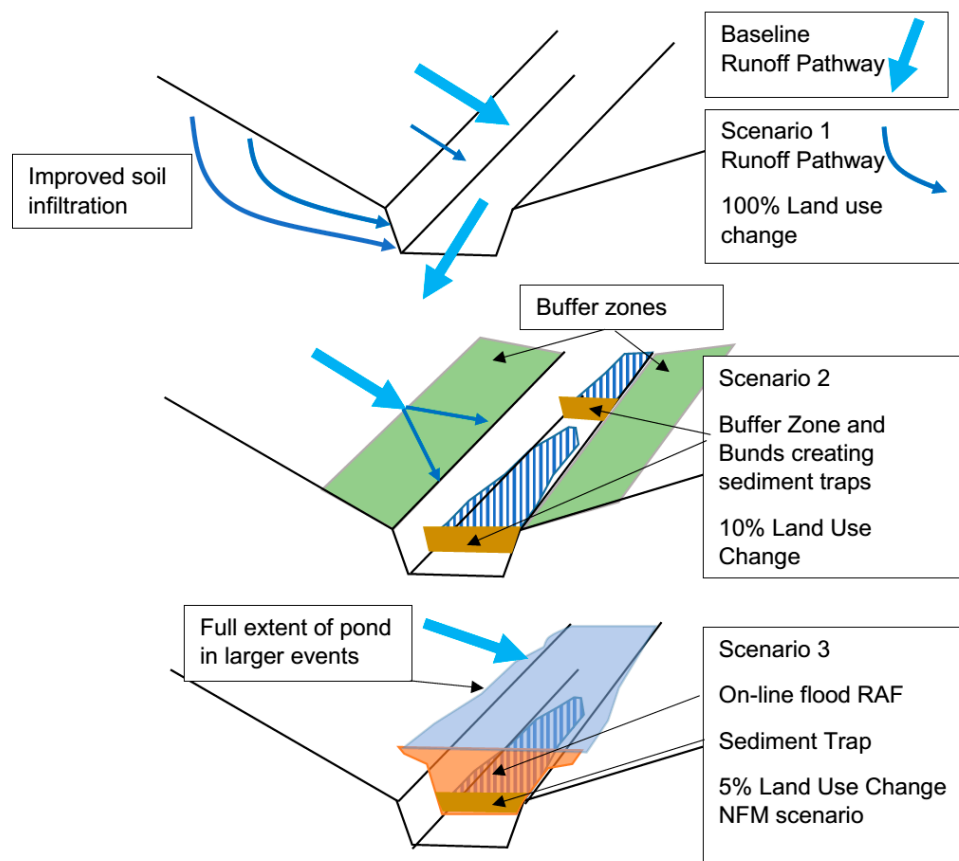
Baseline
Runoff Pathway

Scenario 1
Runoff Pathway

100% Land use change

Improved soil infiltration

Buffer zones

Scenario 2

Buffer Zone and Bunds creating sediment traps

10% Land Use Change

Full extent of pond in larger events

Scenario 3

On-line flood RAF

Sediment Trap

5% Land Use Change NFM scenario